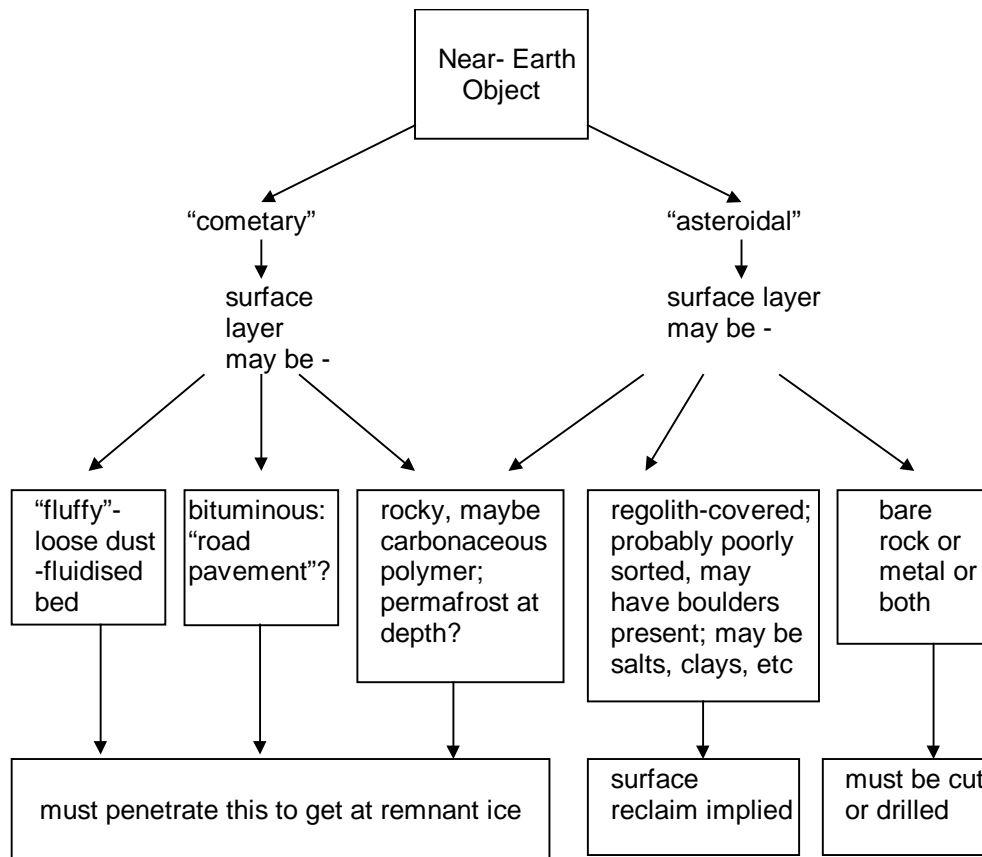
Near- Earth Object

"cometary"

surface layer may be -

"asteroidal"

surface layer may be -

"fluffy"- loose dust -fluidised bed

bituminous: "road pavement"?

rocky, maybe carbonaceous polymer; permafrost at depth?

regolith-covered; probably poorly sorted, may have boulders present; may be salts, clays, etc

bare rock or metal or both

must penetrate this to get at remnant ice

surface reclaim implied

must be cut or drilled